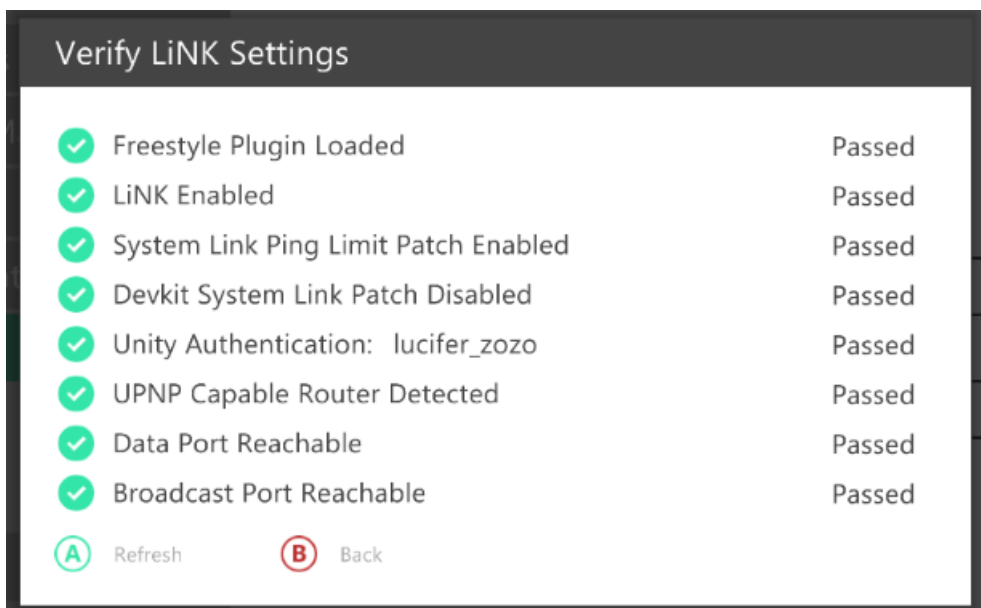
Verify LiNK Settings

| | |
|---|---|
| Freestyle Plugin Loaded | Passed |
| LiNK Enabled | Passed |
| System Link Ping Limit Patch Enabled | Passed |
| Devkit System Link Patch Disabled | Passed |
| Unity Authentication: lucifer_zozo | Passed |
| UPNP Capable Router Detected | Passed |
| Data Port Reachable | Passed |
| Broadcast Port Reachable | Passed |

A Refresh B Back